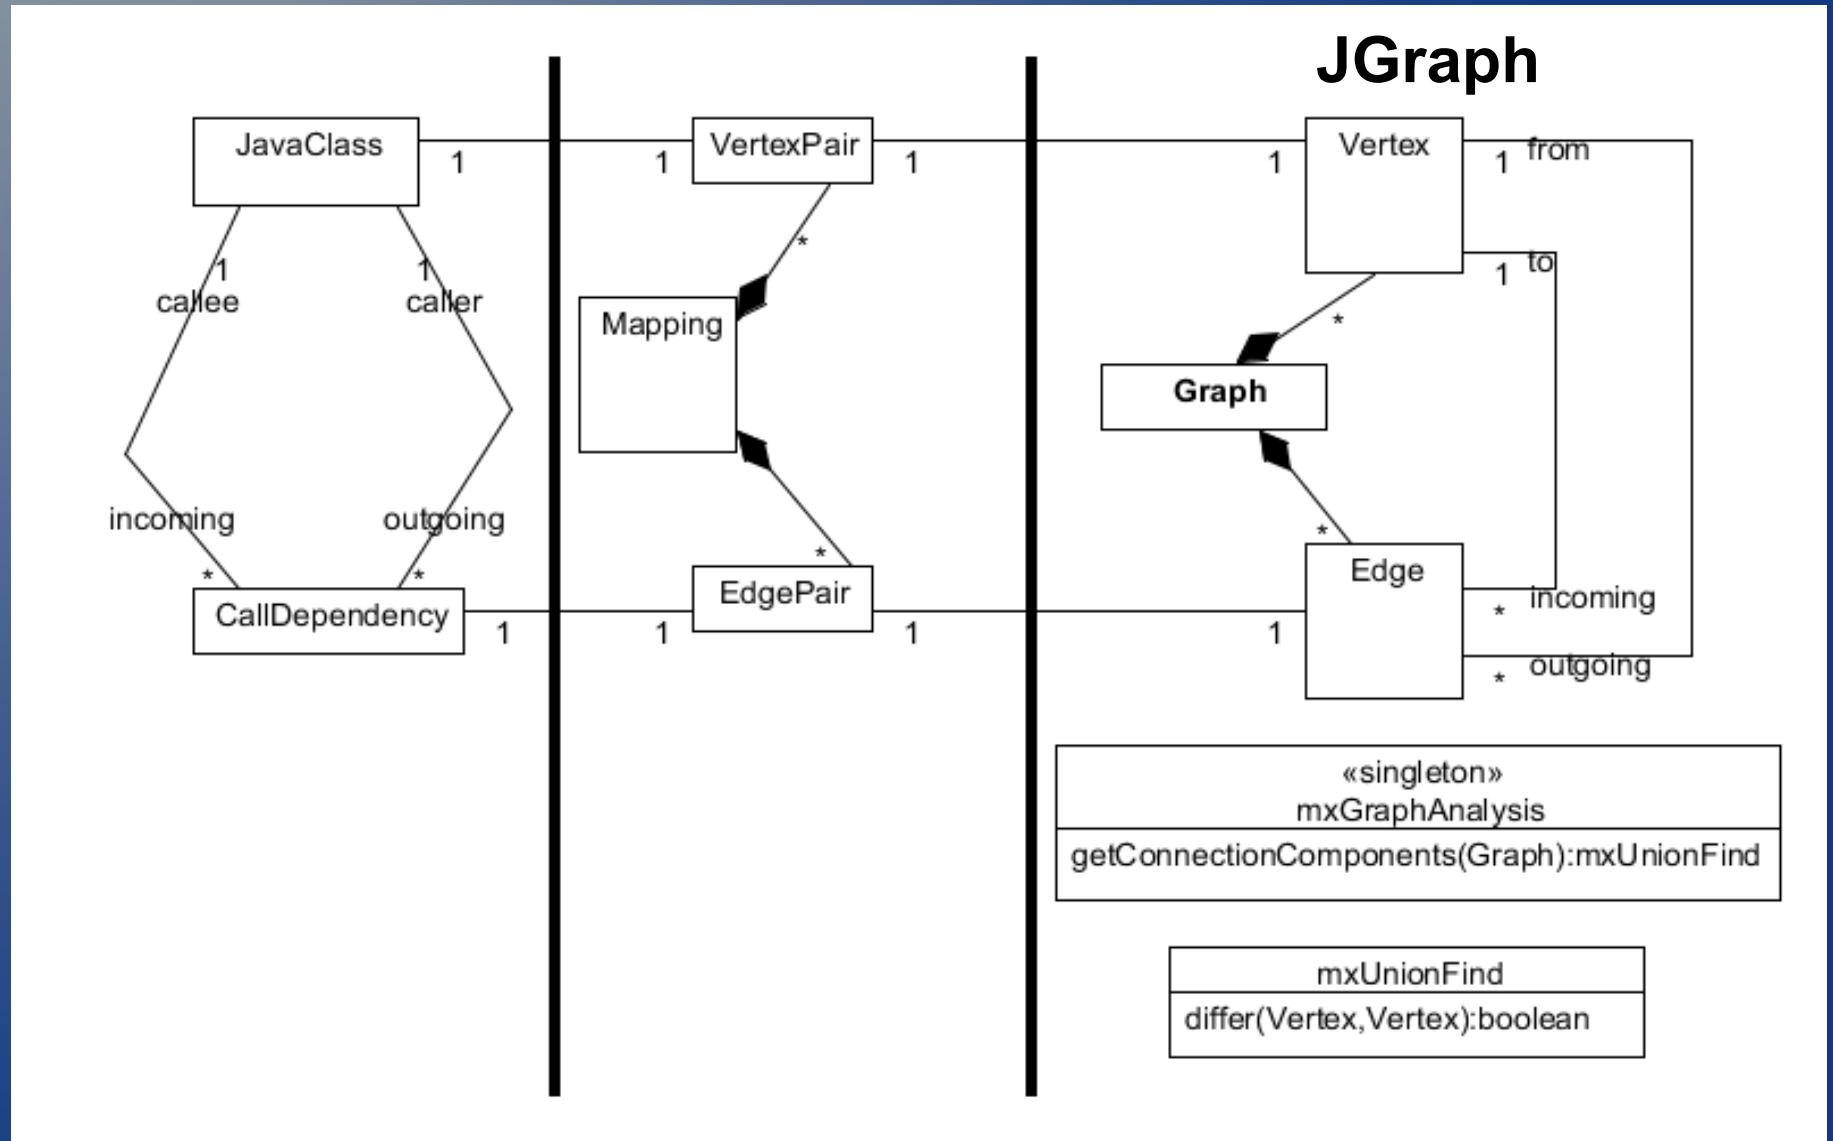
JGraph

JavaClass
1
1
callee
1
caller
incoming
outgoing
*
*
CallDependency
1

VertexPair
1
1
*
Mapping
*
EdgePair
1
1

Vertex
1
1
from
1
to
*
Graph
*
Edge
1
*
incoming
*
outgoing

«singleton»
mxGraphAnalysis
getConnectionComponents(Graph):mxUnionFind

mxUnionFind
differ(Vertex,Vertex):boolean